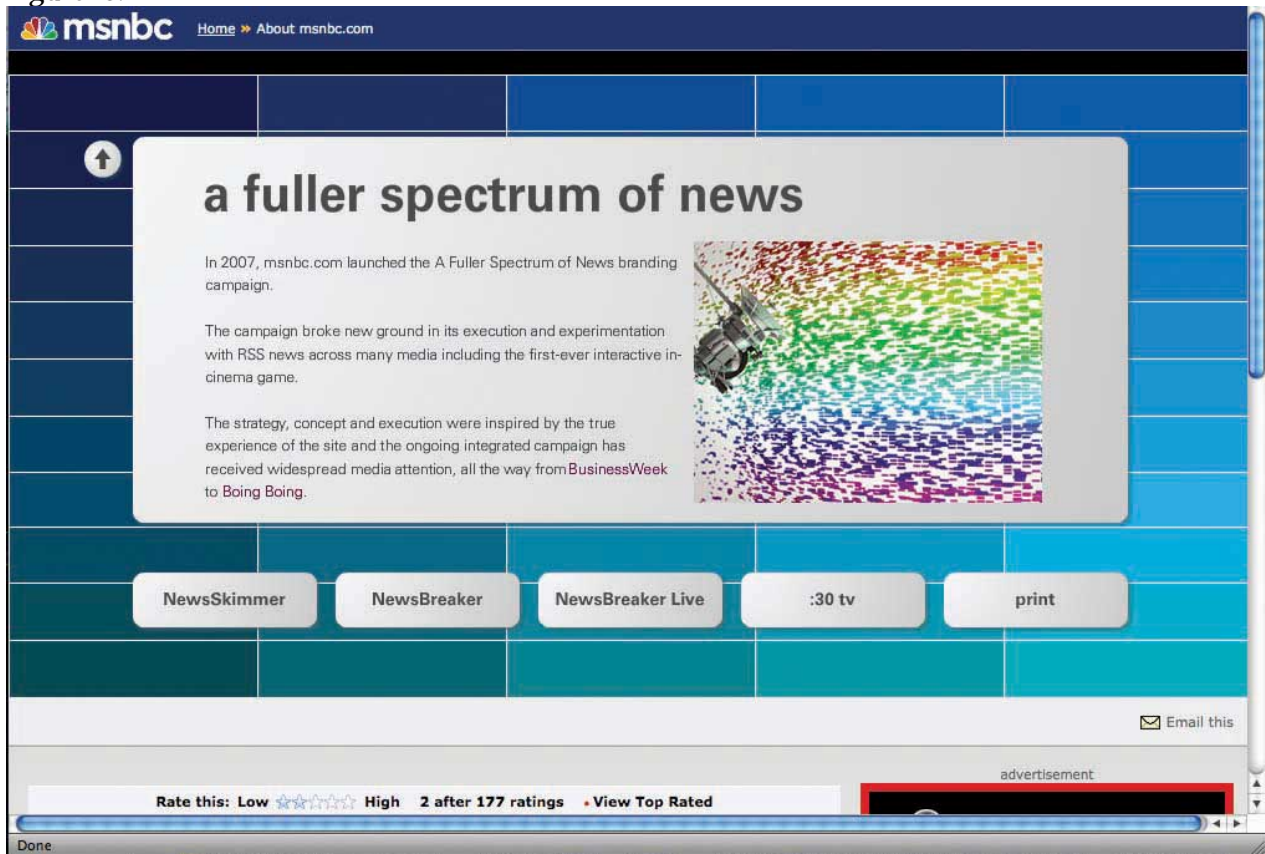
msnbc Home » About msnbc.com

a fuller spectrum of news

In 2007, msnbc.com launched the A Fuller Spectrum of News branding campaign.

The campaign broke new ground in its execution and experimentation with RSS news across many media including the first-ever interactive in-cinema game.

The strategy, concept and execution were inspired by the true experience of the site and the ongoing integrated campaign has received widespread media attention, all the way from BusinessWeek to Boing Boing.

NewsSkimmer
NewsBreaker
NewsBreaker Live
:30 tv
print

Email this

advertisement

Rate this: Low High 2 after 177 ratings • View Top Rated

Done